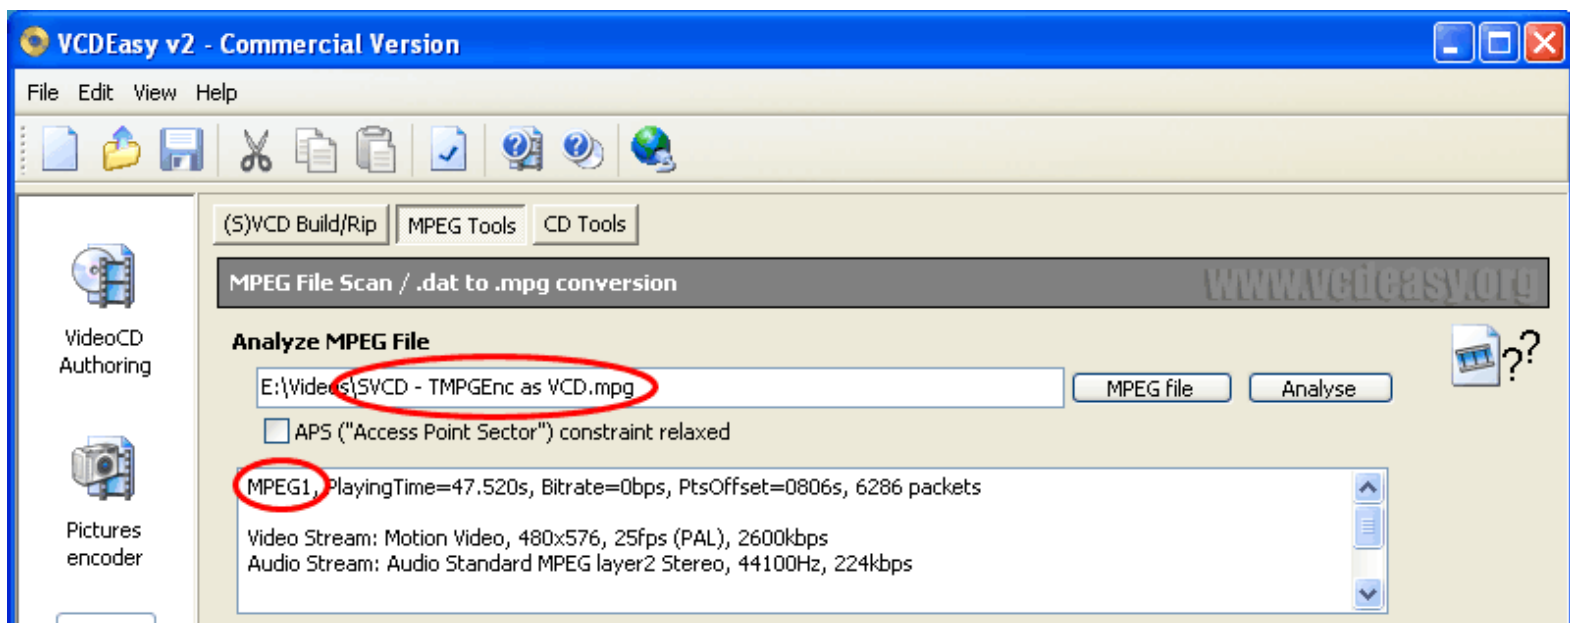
VCDEasy v2 - Commercial Version

File Edit View Help

VideoCD Authoring

Pictures encoder

(S)VCD Build/Rip MPEG Tools CD Tools

MPEG File Scan / .dat to .mpg conversion www.vcdeasy.org

Analyze MPEG File

E:\Videos\SVCD - TMPGEnc as VCD.mpg MPEG file Analyse

APS ("Access Point Sector") constraint relaxed

MPEG1, PlayingTime=47.520s, Bitrate=0bps, PtsOffset=0806s, 6286 packets

Video Stream: Motion Video, 480x576, 25fps (PAL), 2600kbps
Audio Stream: Audio Standard MPEG layer2 Stereo, 44100Hz, 224kbps